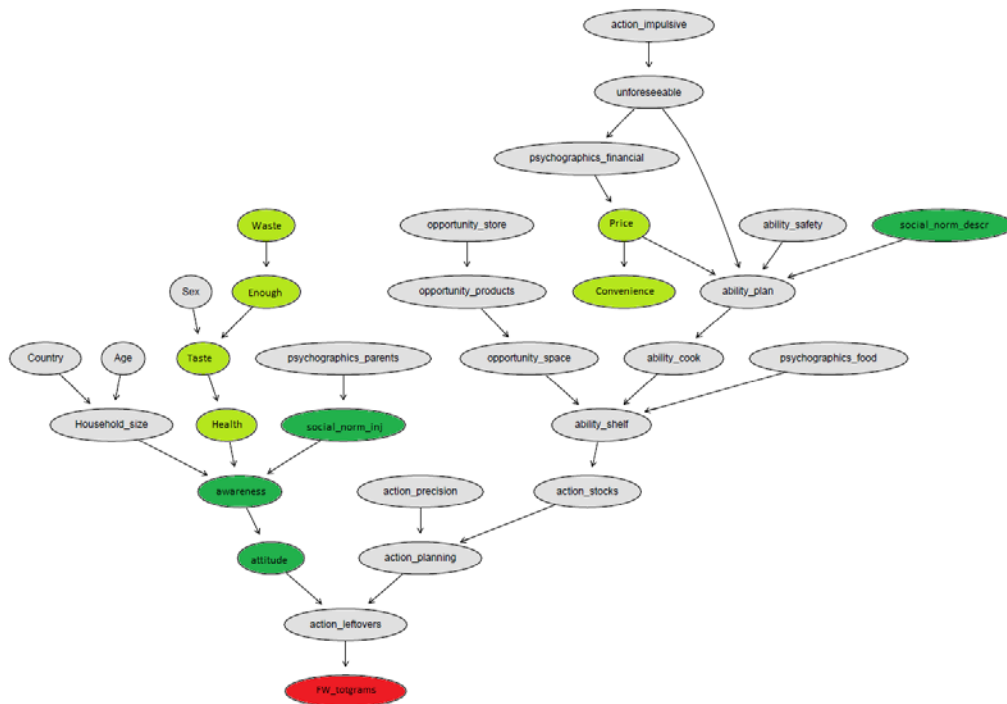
action_impulsive

unforeseeable

psychographics_financial

Waste

opportunity_store

Price

ability_safety

social_norm_descr

Sex

Enough

opportunity_products

Convenience

ability_plan

Country

Age

Taste

psychographics_parents

opportunity_space

ability_cook

psychographics_food

Household_size

Health

social_norm_inj

ability_shelf

awareness

action_precision

action_stocks

attitude

action_planning

action_leftovers

FW_totgrams